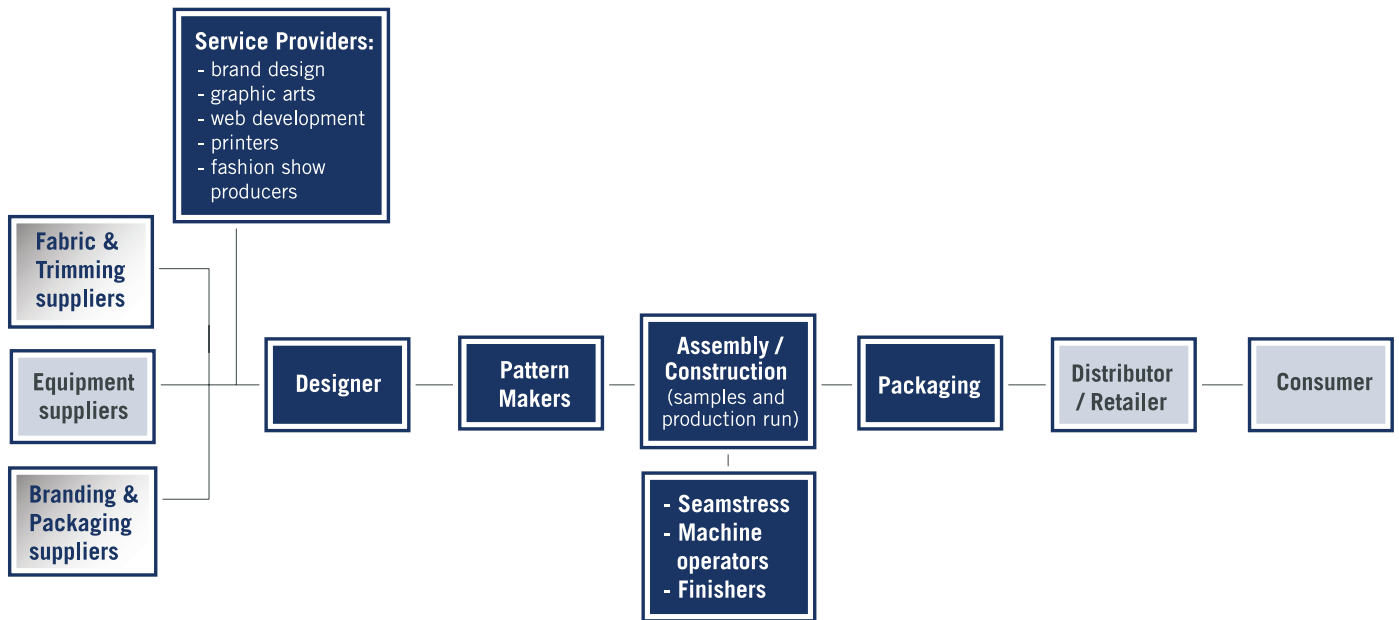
Service Providers:
- brand design
- graphic arts
- web development
- printers
- fashion show producers

Fabric & Trimming suppliers

Equipment suppliers

Branding & Packaging suppliers

Designer

Pattern Makers

Assembly / Construction (samples and production run)

- Seamstress
- Machine operators
- Finishers

Packaging

Distributor / Retailer

Consumer